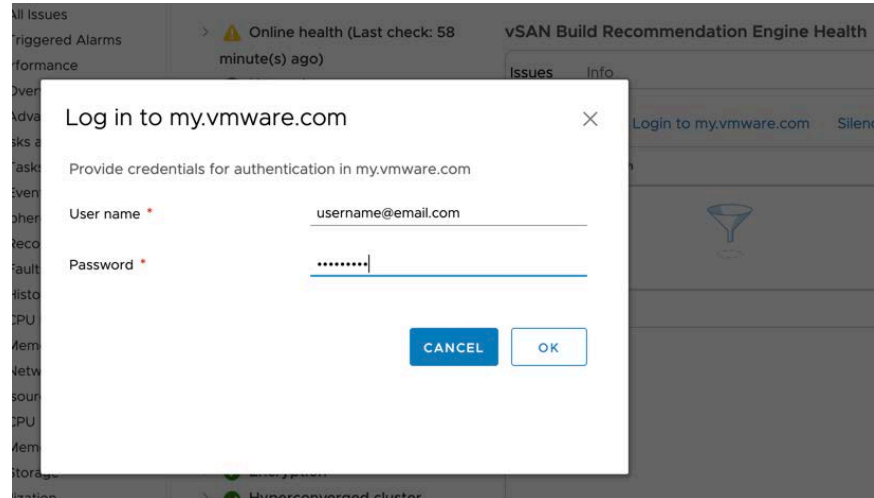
All Issues
Triggered Alarms
rformance
Over
Adva
sks a
Task
Even
pher
Reco
Fault
Histo
PU
Mem
Netw
sour
PU
Mem
Storag
ization

Online health (Last check: 58 minute(s) ago)

Encryption
Hyperconverged cluster

vSAN Build Recommendation Engine Health
Issues Info
Login to my.vmware.com Silen

Log in to my.vmware.com

Provide credentials for authentication in my.vmware.com

User name *
username@email.com

Password *
•••••••••

CANCEL
OK